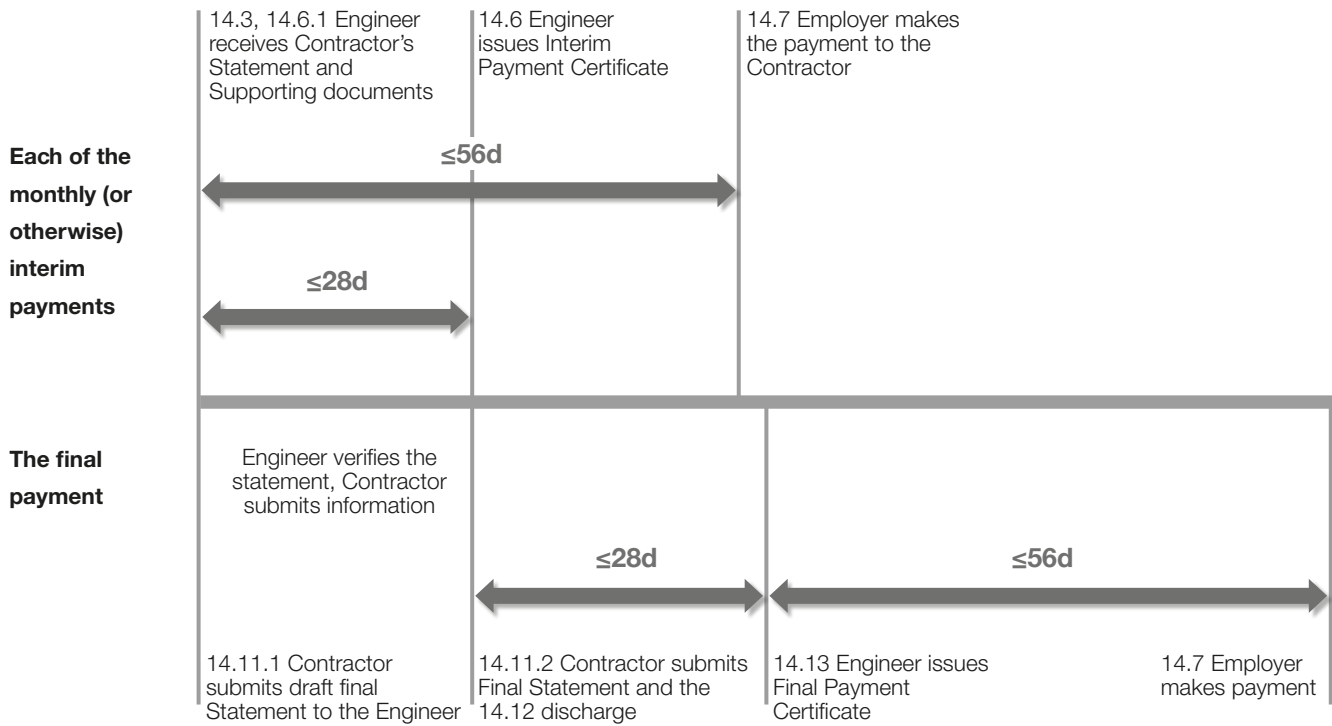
14.3, 14.6.1 Engineer receives Contractor's Statement and Supporting documents

14.6 Engineer issues Interim Payment Certificate

14.7 Employer makes the payment to the Contractor

Each of the monthly (or otherwise) interim payments

≤56d

≤28d

The final payment

Engineer verifies the statement, Contractor submits information

≤28d

≤56d

14.11.1 Contractor submits draft final Statement to the Engineer

14.11.2 Contractor submits Final Statement and the 14.12 discharge

14.13 Engineer issues Final Payment Certificate

14.7 Employer makes payment